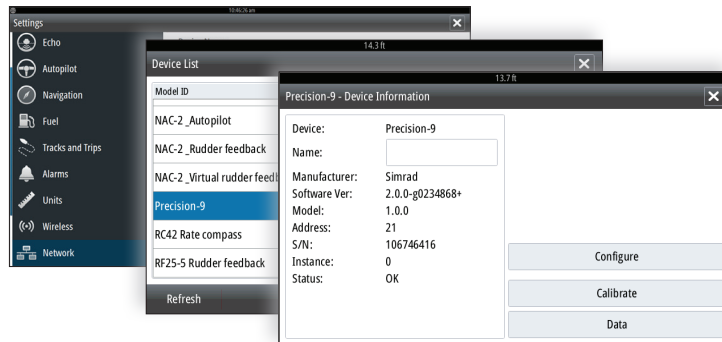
10:46:26 am

Settings

Echo

Autopilot

Navigation

Fuel

Tracks and Trips

Alarms

Units

Wireless

Network

14.3 ft

Device List

Model ID

NAC-2 _Autopilot

NAC-2 _Rudder feedback

NAC-2 _Virtual rudder feedb

Precision-9

RC42 Rate compass

RF25-5 Rudder feedback

Refresh

13.7 ft

Precision-9 - Device Information

| Device: | Precision-9 |
|---|---|
| Name: | |
| Manufacturer: | Simrad |
| Software Ver: | 2.0.0-g0234868+ |
| Model: | 1.0.0 |
| Address: | 21 |
| S/N: | 106746416 |
| Instance: | 0 |
| Status: | OK |

Configure

Calibrate

Data